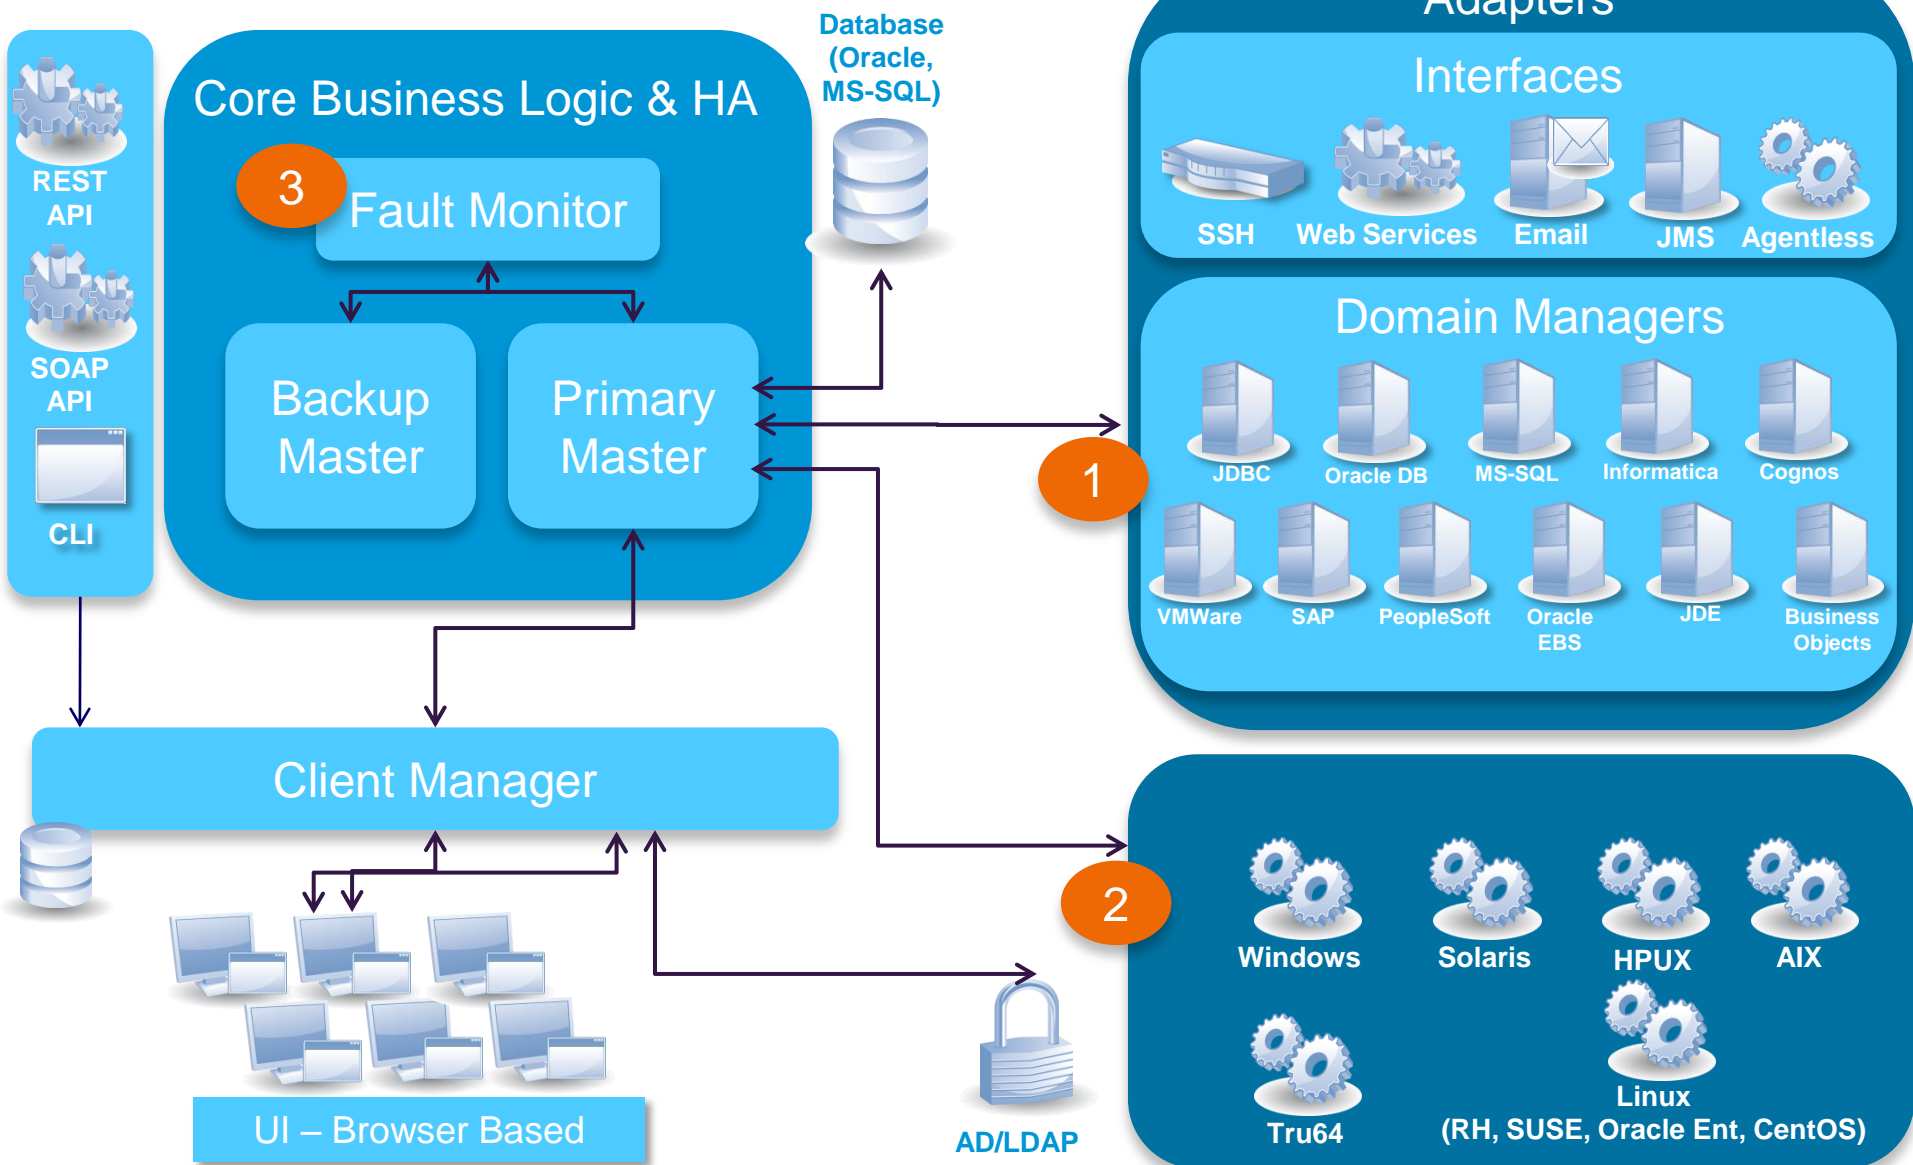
REST API

SOAP API

CLI

Core Business Logic & HA

3

Fault Monitor

Backup Master

Primary Master

Database (Oracle, MS-SQL)

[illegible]

Interfaces

SSH Web Services Email JMS Agentless

Domain Managers

JDBC Oracle DB MS-SQL Informatica Cognos

VMWare SAP PeopleSoft Oracle EBS JDE Business Objects

1

Client Manager

2

Windows Solaris HPUX AIX

Tru64

Linux (RH, SUSE, Oracle Ent, CentOS)

UI – Browser Based

AD/LDAP